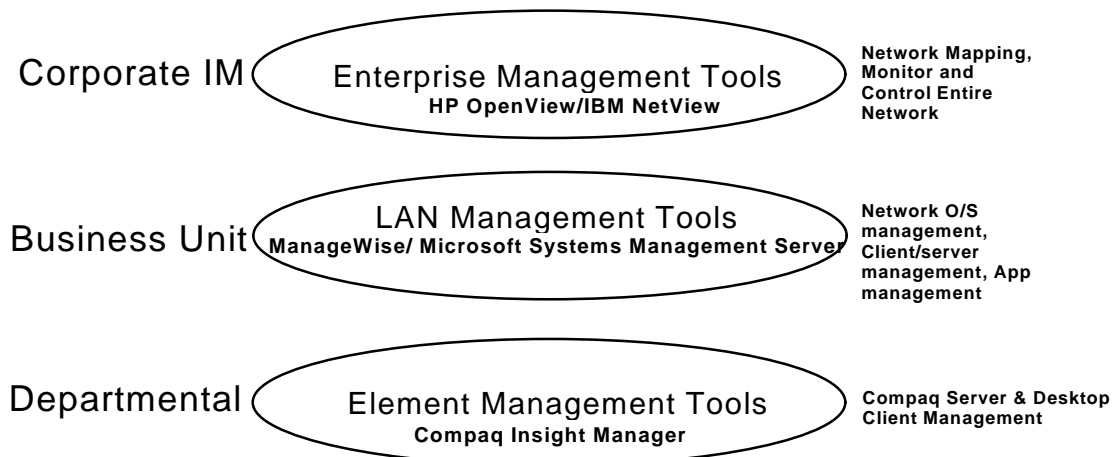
Corporate IM

Enterprise Management Tools
HP OpenView/IBM NetView

Network Mapping, Monitor and Control Entire Network

Business Unit

LAN Management Tools
ManageWise/ Microsoft Systems Management Server

Network O/S management, Client/server management, App management

Departmental

Element Management Tools
Compaq Insight Manager

Compaq Server & Desktop Client Management